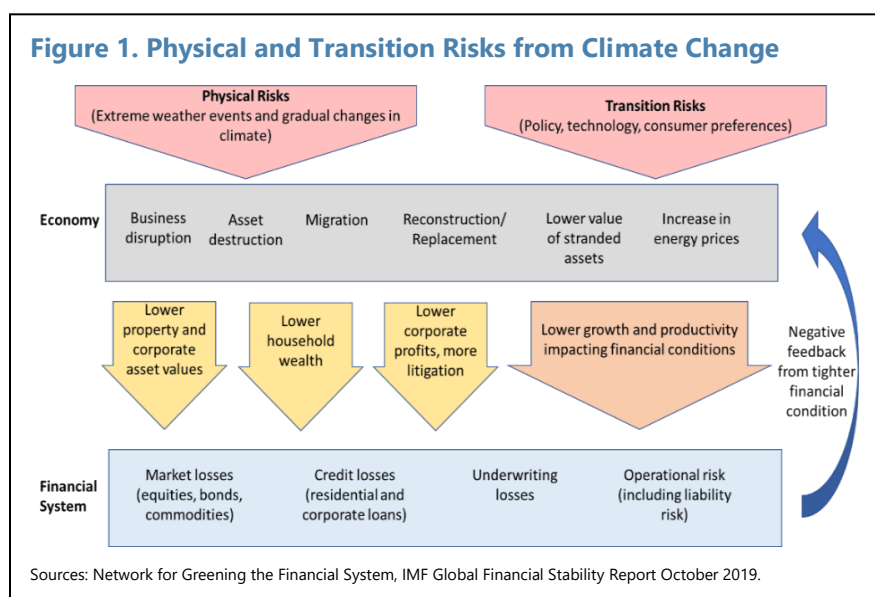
Figure 1. Physical and Transition Risks from Climate Change

Physical Risks
(Extreme weather events and gradual changes in climate)

Transition Risks
(Policy, technology, consumer preferences)

Economy

Business disruption

Asset destruction

Migration

Reconstruction/ Replacement

Lower value of stranded assets

Increase in energy prices

Lower property and corporate asset values

Lower household wealth

Lower corporate profits, more litigation

Lower growth and productivity impacting financial conditions

Negative feedback from tighter financial condition

Financial System

Market losses (equities, bonds, commodities)

Credit losses (residential and corporate loans)

Underwriting losses

Operational risk (including liability risk)

Sources: Network for Greening the Financial System, IMF Global Financial Stability Report October 2019.